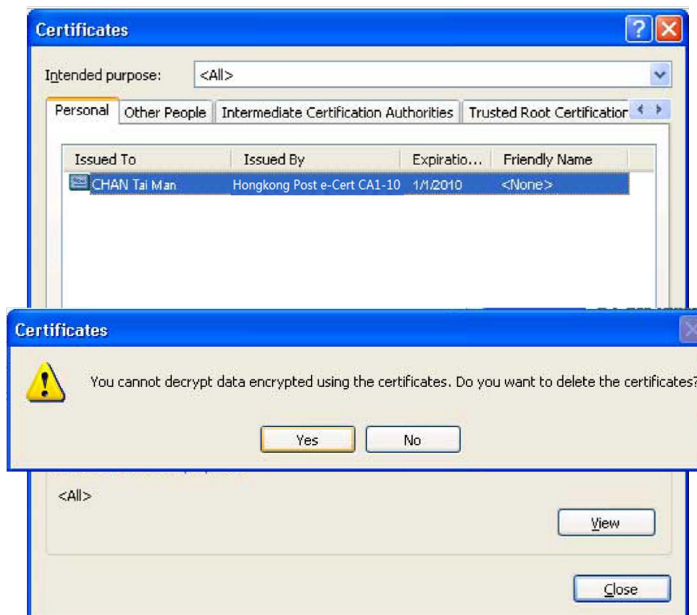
Certificates

Intended purpose: <All>

Personal | Other People | Intermediate Certification Authorities | Trusted Root Certification

| Issued To | Issued By | Expiratio... | Friendly Name |
|---|---|---|---|
| CHAN Tai Man | Hongkong Post e-Cert CA1-10 | 1/1/2010 | <None> |

Certificates

You cannot decrypt data encrypted using the certificates. Do you want to delete the certificates?

Yes No

<All>

View

Close